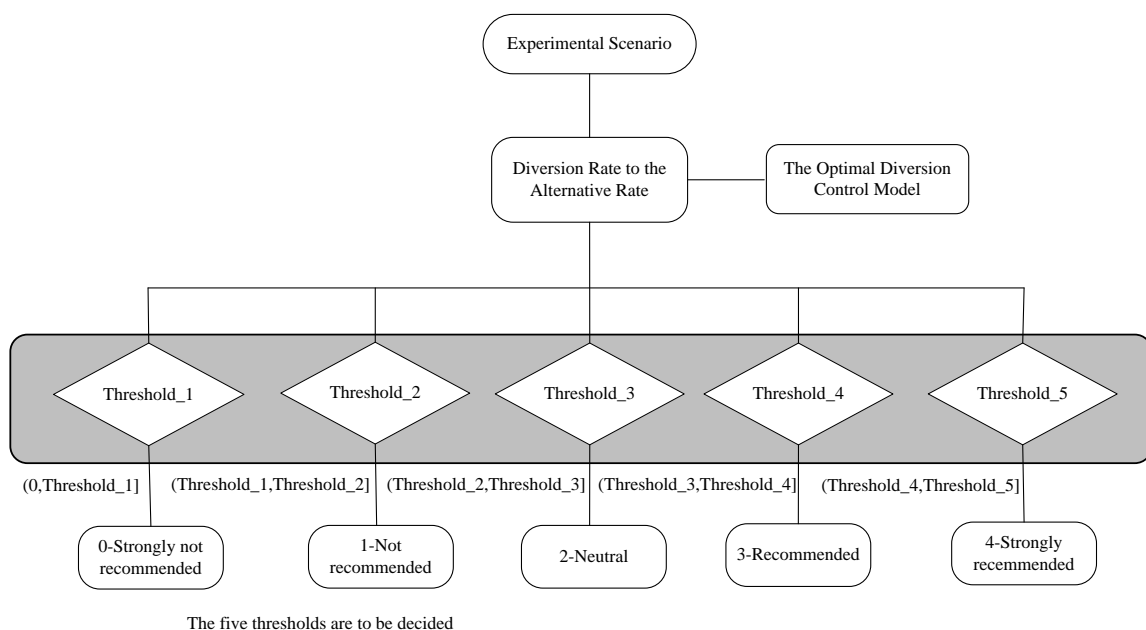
Experimental Scenario

Diversion Rate to the Alternative Rate

The Optimal Diversion Control Model

Threshold_1

Threshold_2

Threshold_3

Threshold_4

Threshold_5

(0,Threshold_1]

(Threshold_1,Threshold_2]

(Threshold_2,Threshold_3]

(Threshold_3,Threshold_4]

(Threshold_4,Threshold_5]

0-Strongly not recommended

1-Not recommended

2-Neutral

3-Recommended

4-Strongly recommended

The five thresholds are to be decided